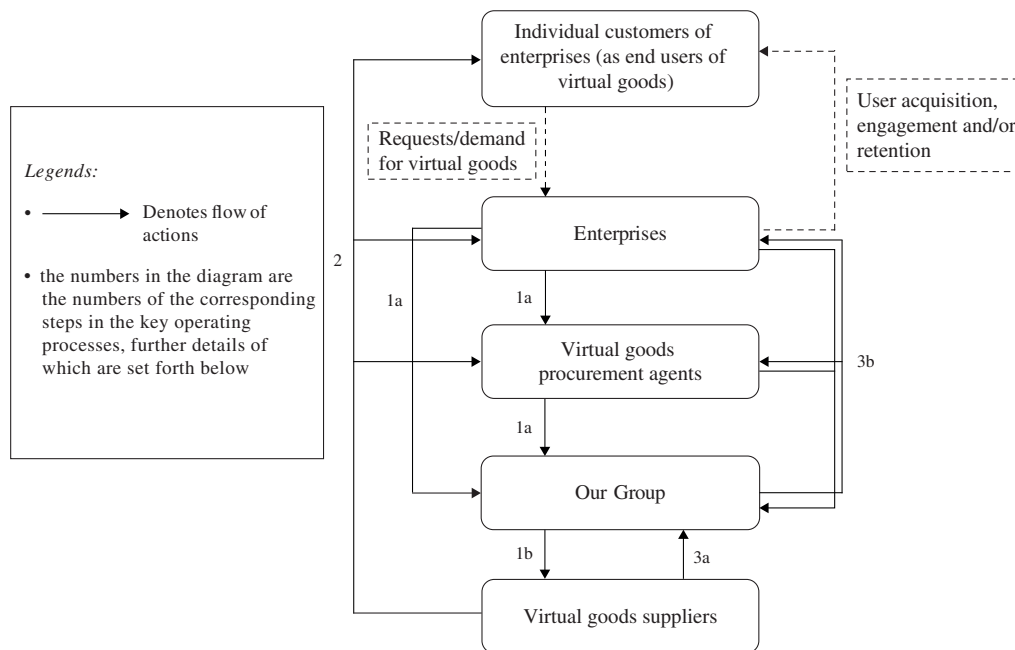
*Legends:*

• ——→ Denotes flow of actions

• the numbers in the diagram are the numbers of the corresponding steps in the key operating processes, further details of which are set forth below

Individual customers of enterprises (as end users of virtual goods)

User acquisition, engagement and/or retention

Requests/demand for virtual goods

2

Enterprises

1a

1a

Virtual goods procurement agents

3b

1a

Our Group

1b

3a

Virtual goods suppliers